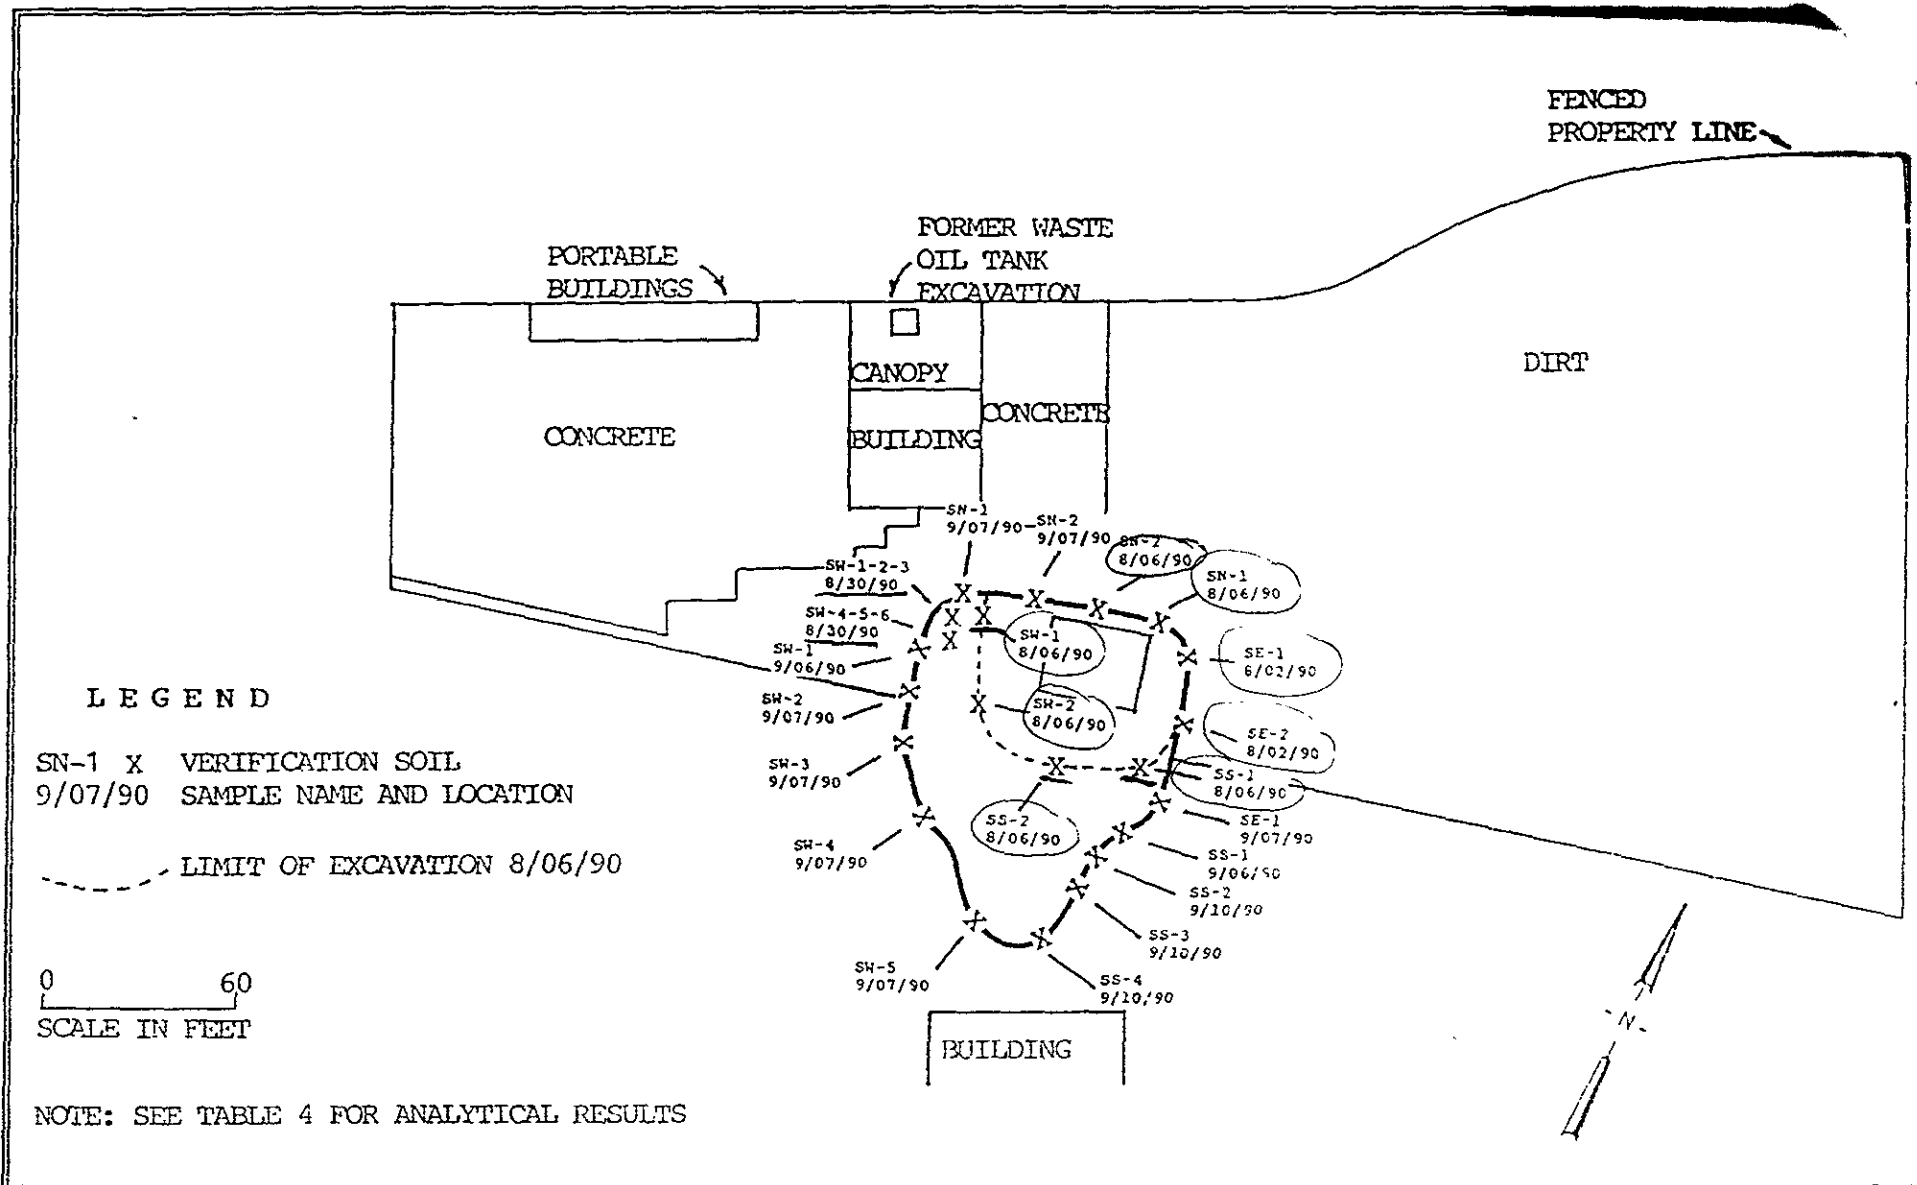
FENCED PROPERTY LINE

PORTABLE BUILDINGS

FORMER WASTE OIL TANK EXCAVATION

DIRT

CANOPY

CONCRETE

CONCRETE

BUILDING

SN-1 9/07/90

SN-2 9/07/90

SN-2 8/06/90

SN-1 8/06/90

SW-1-2-3 8/30/90

SW-4-5-6 8/30/90

SW-1 9/06/90

SW-1 8/06/90

SE-1 8/02/90

SW-2 9/07/90

SW-2 8/06/90

SE-2 8/02/90

SW-3 9/07/90

SS-1 8/06/90

SS-2 8/06/90

SE-1 9/07/90

SW-4 9/07/90

SS-1 9/06/90

SS-2 9/10/90

SS-3 9/10/90

SW-5 9/07/90

SS-4 9/10/90

BUILDING

LEGEND

SN-1 X VERIFICATION SOIL
9/07/90 SAMPLE NAME AND LOCATION

LIMIT OF EXCAVATION 8/06/90

0 60
SCALE IN FEET

NOTE: SEE TABLE 4 FOR ANALYTICAL RESULTS

N